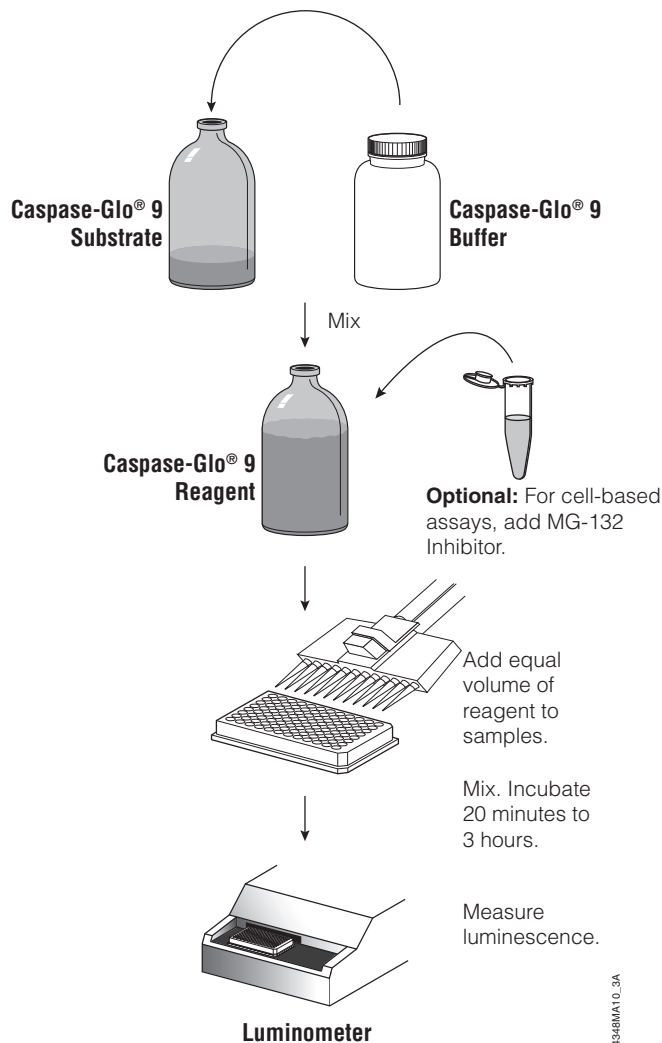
Caspase-Glo® 9 Substrate

Caspase-Glo® 9 Buffer

Mix

Caspase-Glo® 9 Reagent

**Optional:** For cell-based assays, add MG-132 Inhibitor.

Add equal volume of reagent to samples.

Mix. Incubate 20 minutes to 3 hours.

Measure luminescence.

Luminometer

3348MA10_3A